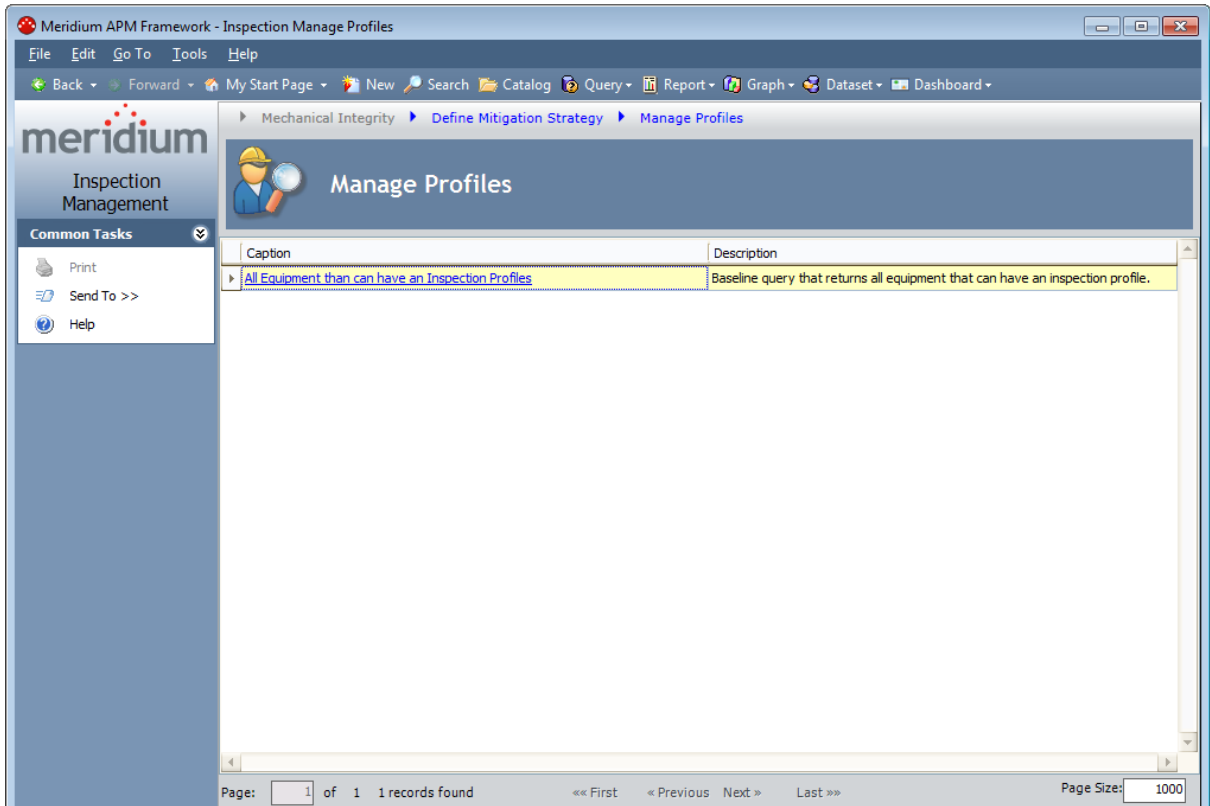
Meridium APM Framework - Inspection Manage Profiles

File Edit Go To Tools Help

Back Forward My Start Page New Search Catalog Query Report Graph Dataset Dashboard

meridium

Inspection Management

Common Tasks

Print
Send To >>
Help

Mechanical Integrity ▸ Define Mitigation Strategy ▸ Manage Profiles

Manage Profiles

| Caption | Description |
|---|---|
| All Equipment than can have an Inspection Profiles | Baseline query that returns all equipment that can have an inspection profile. |

Page: 1 of 1 1 records found «« First « Previous Next » Last »» Page Size: 1000